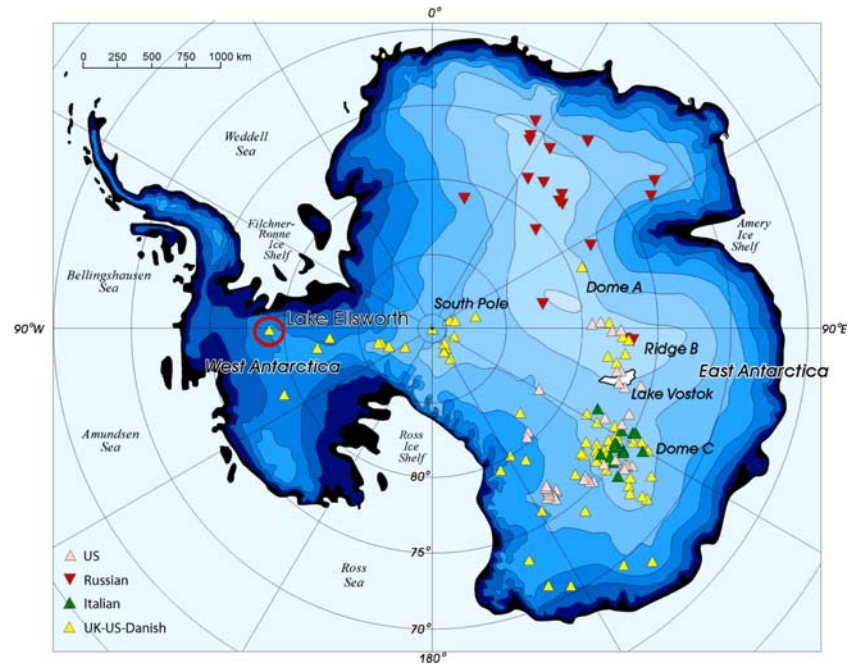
0°

0 250 500 750 1000 km

Weddell Sea

Filchner-Ronne Ice Shelf

Bellingshausen Sea

Amery Ice Shelf

Dome A

South Pole

90°W

Lake Elsworth

90°E

Ridge B

West Antarctica

East Antarctica

Lake Vostok

Amundsen Sea

Ross Ice Shelf

Dome C

80°

US

Russian

Italian

UK-US-Danish

75°

Ross Sea

70°

180°